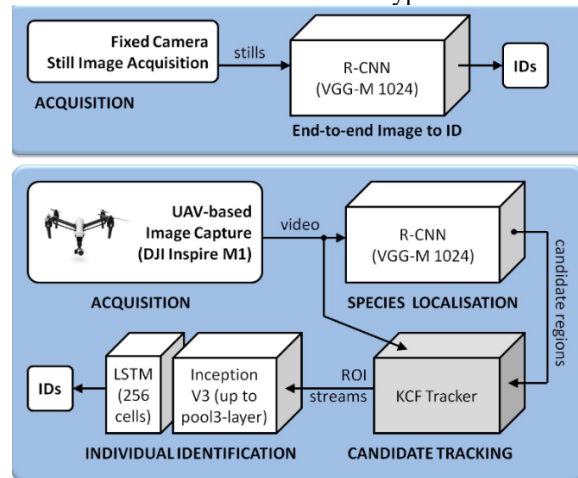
Fixed Camera Still Image Acquisition

stills

R-CNN (VGG-M 1024)

IDs

ACQUISITION

End-to-end Image to ID

UAV-based Image Capture (DJI Inspire M1)

video

R-CNN (VGG-M 1024)

candidate regions

ACQUISITION

SPECIES LOCALISATION

IDs

LSTM (256 cells)

Inception V3 (up to pool3-layer)

ROI streams

KCF Tracker

INDIVIDUAL IDENTIFICATION

CANDIDATE TRACKING